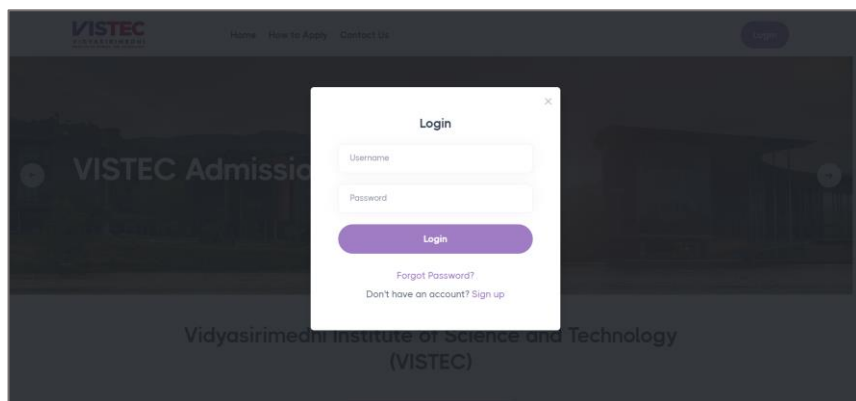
VISTEC

Home How to Apply Contact Us

Login

VISTEC Admissio

×

Login

Username

Password

Login

Forgot Password?

Don't have an account? Sign up

Vidyasirimedhi Institute of Science and Technology (VISTEC)